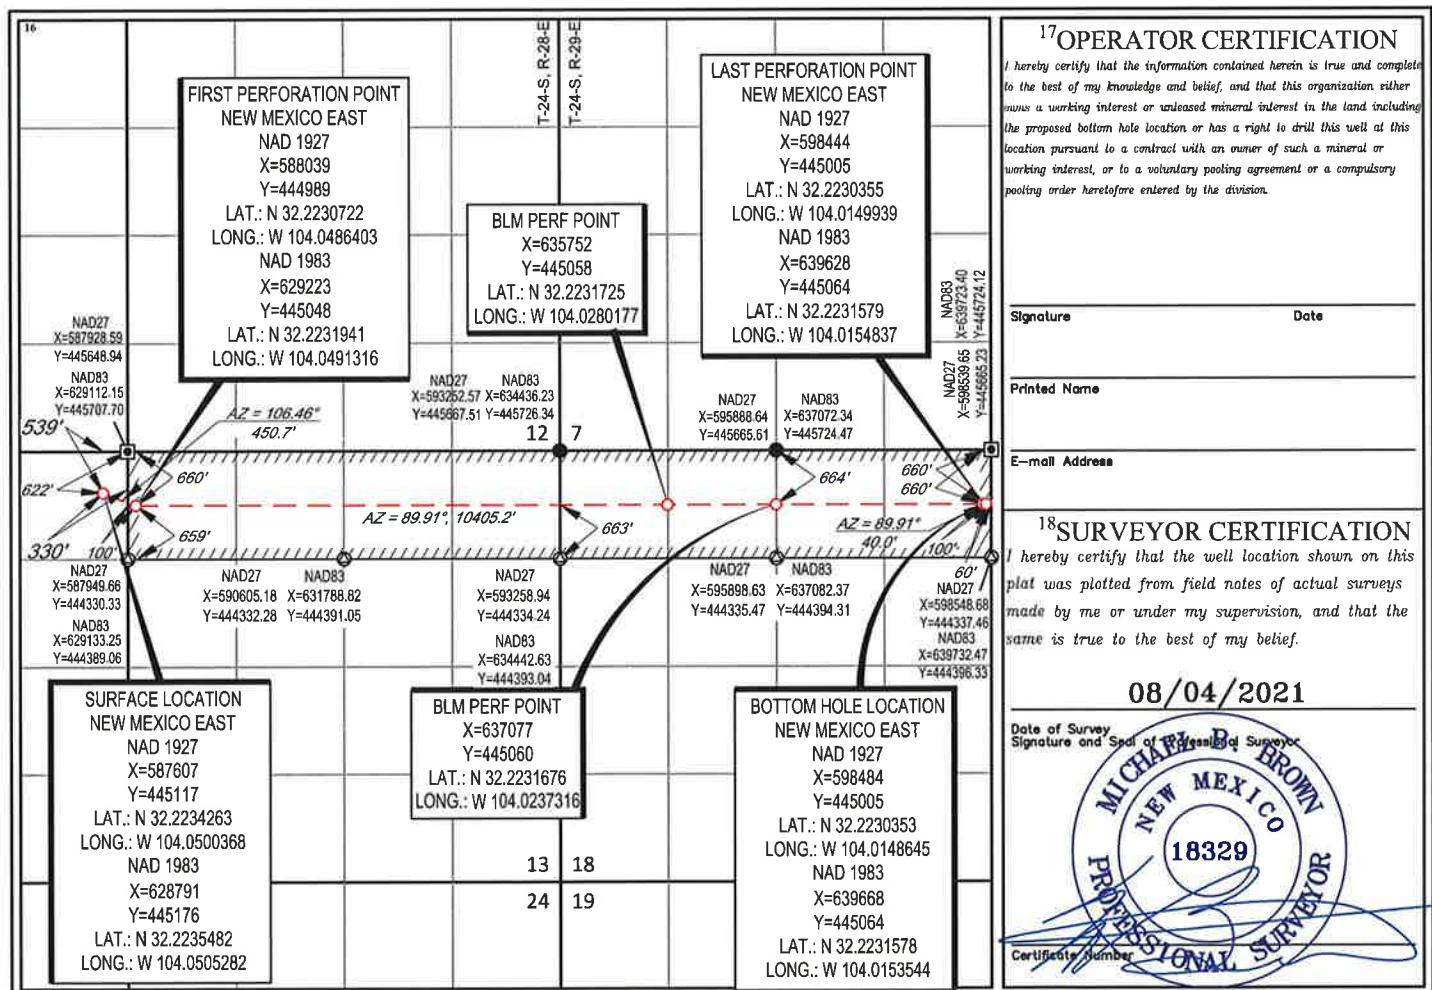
16

T-24-S, R-28-E
T-24-S, R-29-E

FIRST PERFORATION POINT
NEW MEXICO EAST
NAD 1927
X=588039
Y=444989
LAT.: N 32.2230722
LONG.: W 104.0486403
NAD 1983
X=629223
Y=445048
LAT.: N 32.2231941
LONG.: W 104.0491316

BLM PERF POINT
X=635752
Y=445058
LAT.: N 32.2231725
LONG.: W 104.0280177

LAST PERFORATION POINT
NEW MEXICO EAST
NAD 1927
X=598444
Y=445005
LAT.: N 32.2230355
LONG.: W 104.0149939
NAD 1983
X=639628
Y=445064
LAT.: N 32.2231579
LONG.: W 104.0154837

NAD27
X=587928.59
Y=445648.94
NAD83
X=629112.15
Y=445707.70

NAD27 X=593252.57 Y=445667.51
NAD83 X=634436.23 Y=445726.34

NAD27 X=595888.64 Y=445665.61
NAD83 X=637072.34 Y=445724.47

NAD83 X=639723.40 Y=445724.12
NAD27 X=598539.65 Y=445665.23

539'
622'
330'
100'
660'
659'
AZ = 106.46°
450.7'
12 7
AZ = 89.91°, 10405.2'
663'
664'
660'
660'
AZ = 89.91°
40.0'
100'
60'

NAD27
X=587949.66
Y=444330.33
NAD83
X=629133.25
Y=444389.06

NAD27 X=590605.18 Y=444332.28
NAD83 X=631788.82 Y=444391.05

NAD27
X=593258.94
Y=444334.24
NAD83
X=634442.63
Y=444393.04

NAD27 X=595898.63 Y=444335.47
NAD83 X=637082.37 Y=444394.31

NAD27
X=598548.68
Y=444337.46
NAD83
X=639732.47
Y=444396.33

SURFACE LOCATION
NEW MEXICO EAST
NAD 1927
X=587607
Y=445117
LAT.: N 32.2234263
LONG.: W 104.0500368
NAD 1983
X=628791
Y=445176
LAT.: N 32.2235482
LONG.: W 104.0505282

BLM PERF POINT
X=637077
Y=445060
LAT.: N 32.2231676
LONG.: W 104.0237316

13 18
24 19

BOTTOM HOLE LOCATION
NEW MEXICO EAST
NAD 1927
X=598484
Y=445005
LAT.: N 32.2230353
LONG.: W 104.0148645
NAD 1983
X=639668
Y=445064
LAT.: N 32.2231578
LONG.: W 104.0153544

$^{17}$OPERATOR CERTIFICATION
I hereby certify that the information contained herein is true and complete to the best of my knowledge and belief, and that this organization either owns a working interest or unleased mineral interest in the land including the proposed bottom hole location or has a right to drill this well at this location pursuant to a contract with an owner of such a mineral or working interest, or to a voluntary pooling agreement or a compulsory pooling order heretofore entered by the division.

Signature Date

Printed Name

E-mail Address

$^{18}$SURVEYOR CERTIFICATION
I hereby certify that the well location shown on this plat was plotted from field notes of actual surveys made by me or under my supervision, and that the same is true to the best of my belief.

08/04/2021

Date of Survey
Signature and Seal of Professional Surveyor

MICHAEL B. BROWN
NEW MEXICO
18329
PROFESSIONAL SURVEYOR

Certificate Number